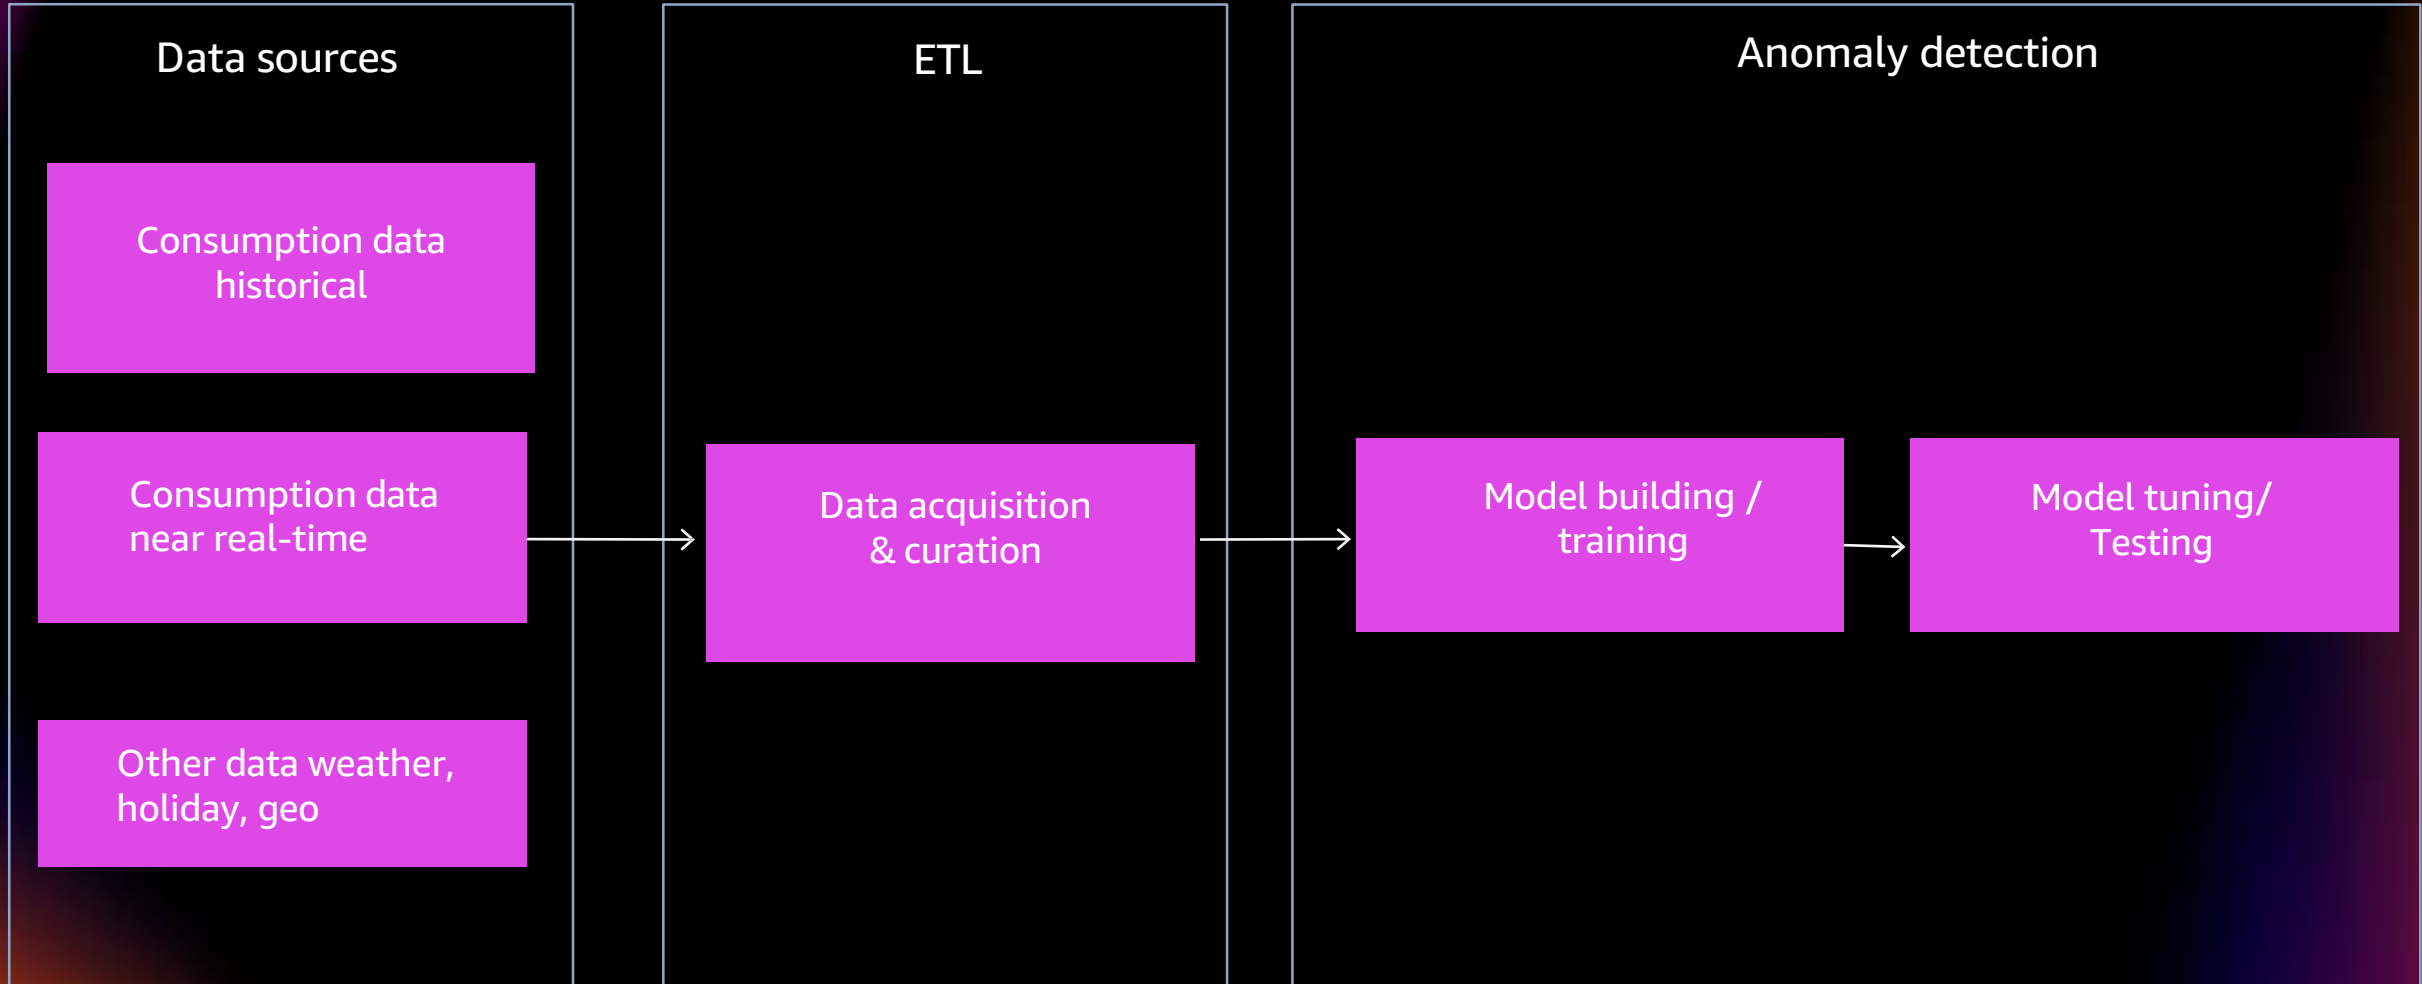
Data sources

Consumption data historical

Consumption data near real-time

Other data weather, holiday, geo

ETL

Data acquisition & curation

Anomaly detection

Model building / training

Model tuning/ Testing